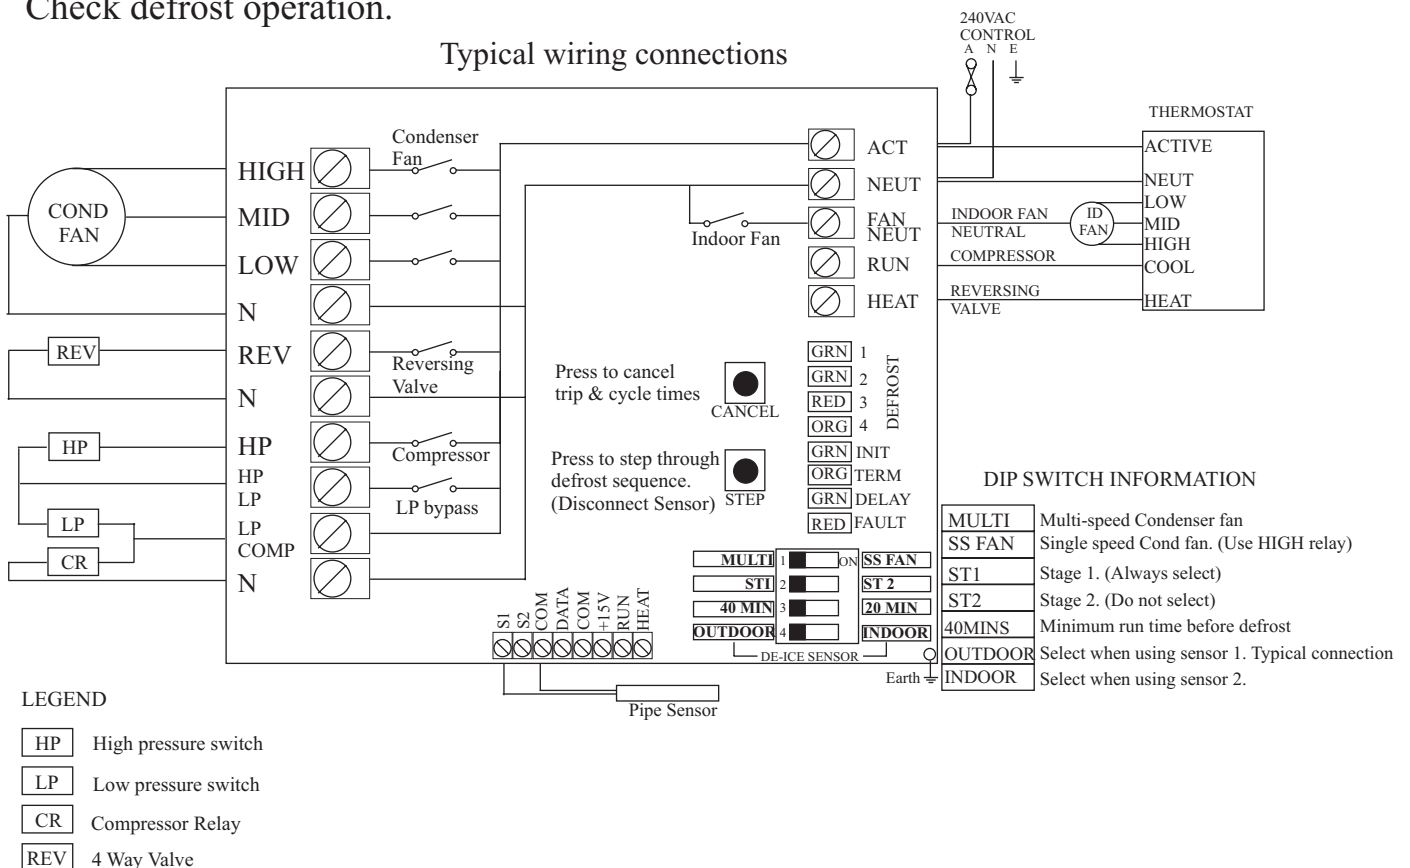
Check defrost operation.

Typical wiring connections

240VAC CONTROL
A N E

THERMOSTAT
ACTIVE
NEUT
LOW
MID
HIGH
COOL
HEAT

COND FAN

HIGH
MID
LOW
N
REV
N
HP
HP LP
LP COMP
N

REV
HP
LP
CR

Condenser Fan
Reversing Valve
Compressor
LP bypass
Indoor Fan

ACT
NEUT
FAN NEUT
RUN
HEAT

INDOOR FAN NEUTRAL
ID FAN
COMPRESSOR
REVERSING VALVE

Press to cancel trip & cycle times
CANCEL

Press to step through defrost sequence. (Disconnect Sensor)
STEP

GRN 1
GRN 2
RED 3
ORG 4
DEFROST
GRN INIT
ORG TERM
GRN DELAY
RED FAULT

MULTI 1 ON SS FAN
ST1 2 ST 2
40 MIN 3 20 MIN
OUTDOOR 4 INDOOR
DE-ICE SENSOR

S1 S2 COM DATA COM +15V RUN HEAT

Pipe Sensor

Earth

DIP SWITCH INFORMATION

| | |
|---|---|
| MULTI | Multi-speed Condenser fan |
| SS FAN | Single speed Cond fan. (Use HIGH relay) |
| ST1 | Stage 1. (Always select) |
| ST2 | Stage 2. (Do not select) |
| 40MINS | Minimum run time before defrost |
| OUTDOOR | Select when using sensor 1. Typical connection |
| INDOOR | Select when using sensor 2. |

LEGEND

HP High pressure switch
LP Low pressure switch
CR Compressor Relay
REV 4 Way Valve